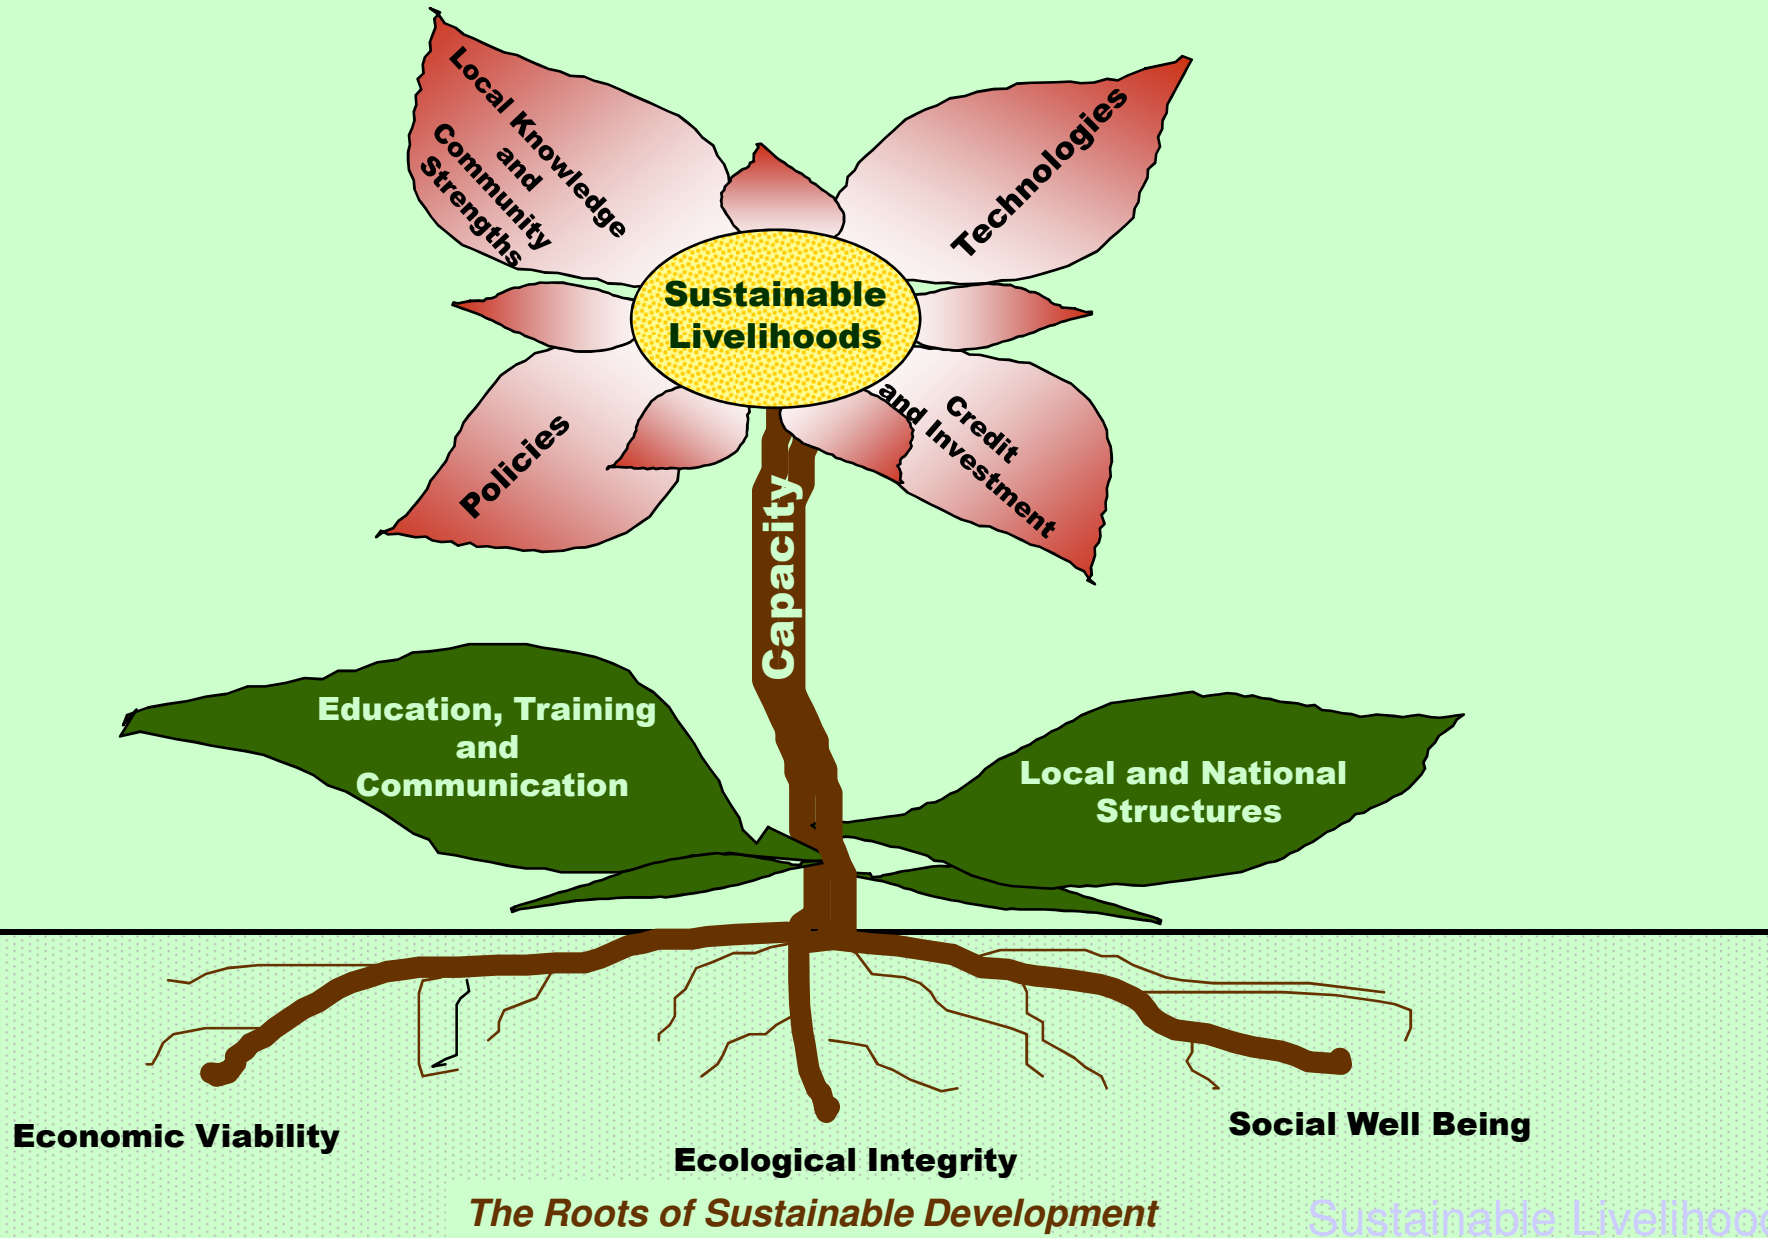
Local Knowledge and Community Strengths

Technologies

Sustainable Livelihoods

Policies

Credit and Investment

Capacity

Education, Training and Communication

Local and National Structures

Economic Viability

Ecological Integrity

Social Well Being

The Roots of Sustainable Development

Sustainable Livelihoo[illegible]